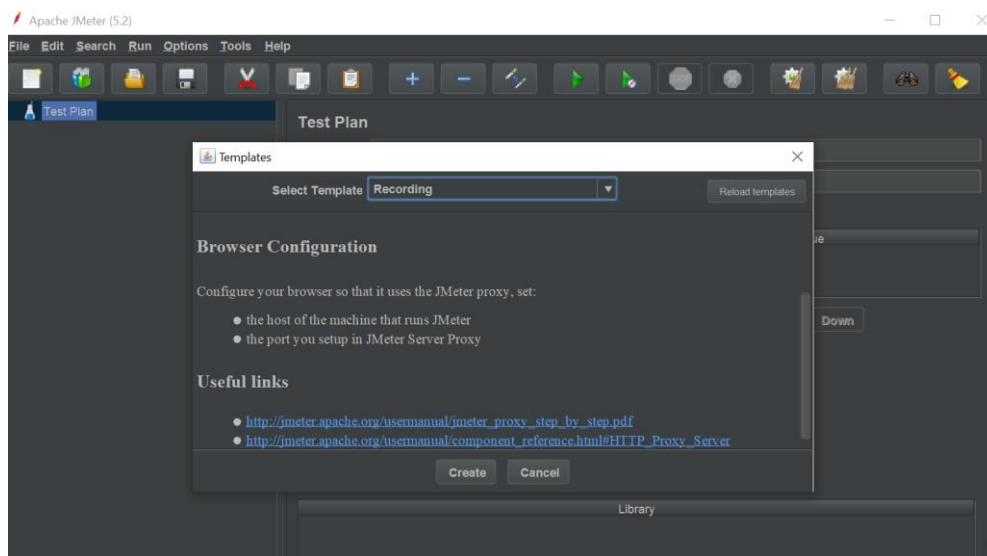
Apache JMeter (5.2)

File Edit Search Run Options Tools Help

Test Plan

Test Plan

Templates

Select Template Recording

Reload templates

Browser Configuration

Configure your browser so that it uses the JMeter proxy, set:

- the host of the machine that runs JMeter
- the port you setup in JMeter Server Proxy

Useful links

- http://jmeter.apache.org/usermanual/jmeter_proxy_step_by_step.pdf
- http://jmeter.apache.org/usermanual/component_reference.html#HTTP_Proxy_Server

Create Cancel

ue

Down

Library